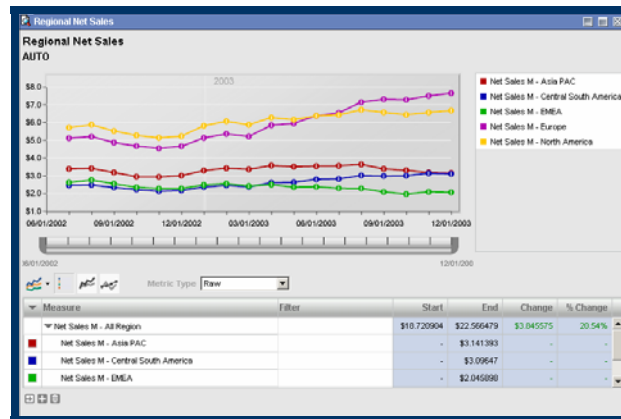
Regional Net Sales

Regional Net Sales
AUTO

2003

$8.0
$7.0
$6.0
$5.0
$4.0
$3.0
$2.0
$1.0

06/01/2002 09/01/2002 12/01/2002 03/01/2003 06/01/2003 09/01/2003 12/01/2003

Net Sales M - Asia PAC
Net Sales M - Central South America
Net Sales M - EMEA
Net Sales M - Europe
Net Sales M - North America

06/01/2002 12/01/200

Metric Type: Raw

| Measure | Filter | Start | End | Change | % Change |
|---|---|---|---|---|---|
| Net Sales M - All Region | | $18.720904 | $22.566479 | $3.845575 | 20.54% |
| Net Sales M - Asia PAC | | - | $3.141393 | - | - |
| Net Sales M - Central South America | | - | $3.09647 | - | - |
| Net Sales M - EMEA | | - | $2.045898 | - | - |